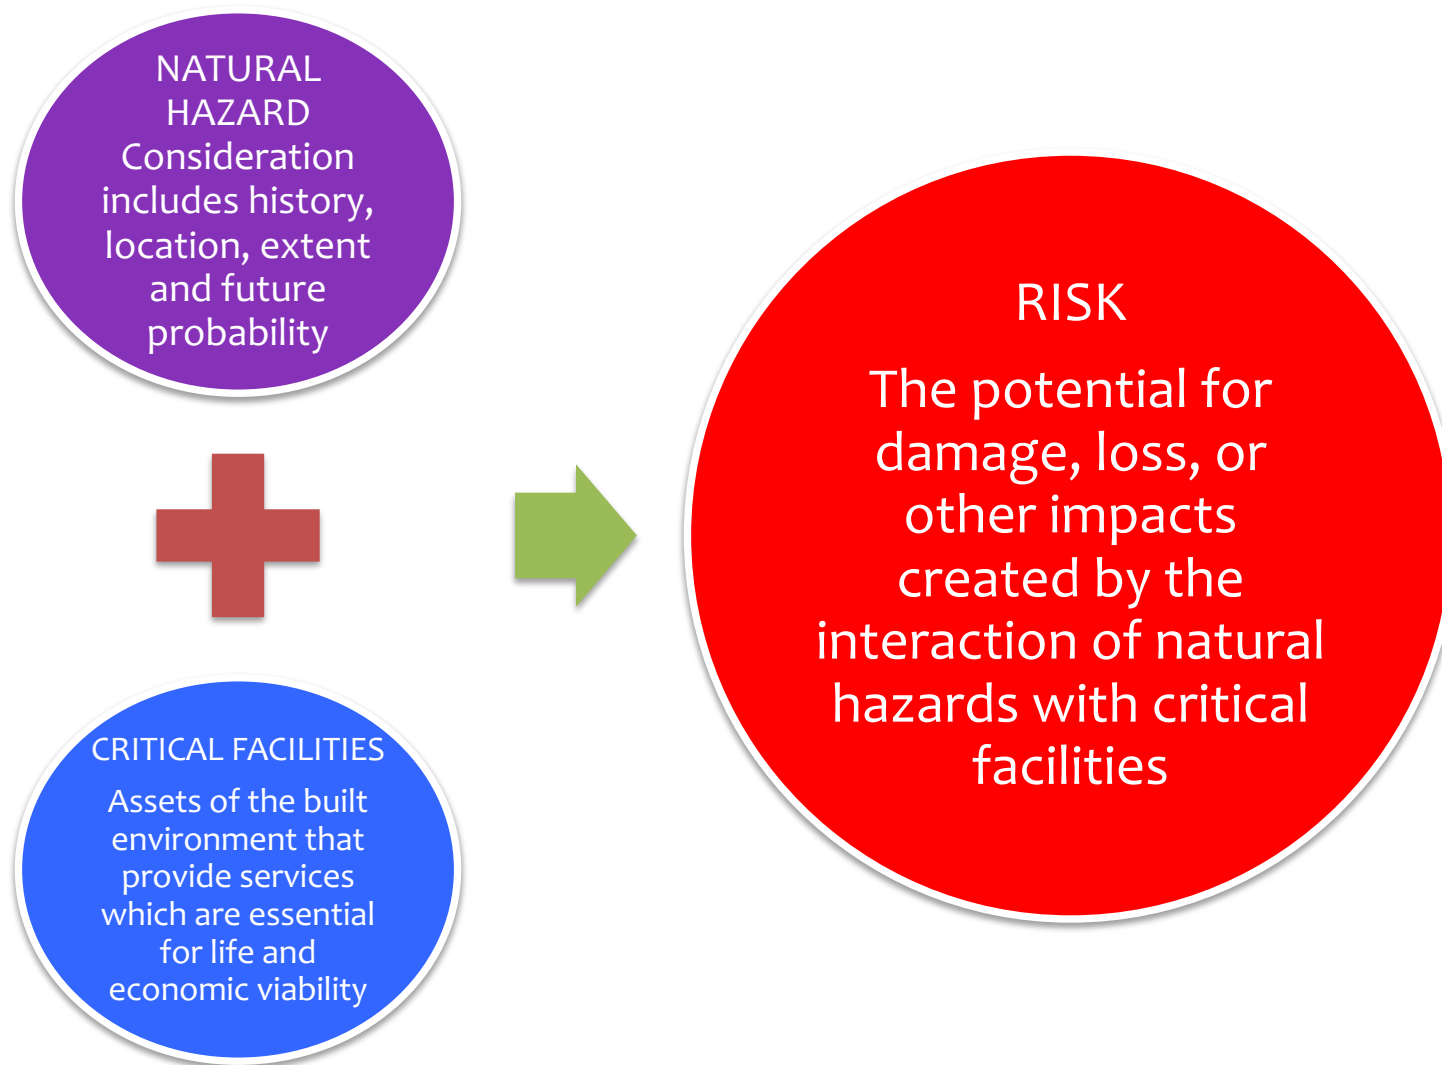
NATURAL HAZARD
Consideration includes history, location, extent and future probability

CRITICAL FACILITIES
Assets of the built environment that provide services which are essential for life and economic viability

RISK
The potential for damage, loss, or other impacts created by the interaction of natural hazards with critical facilities